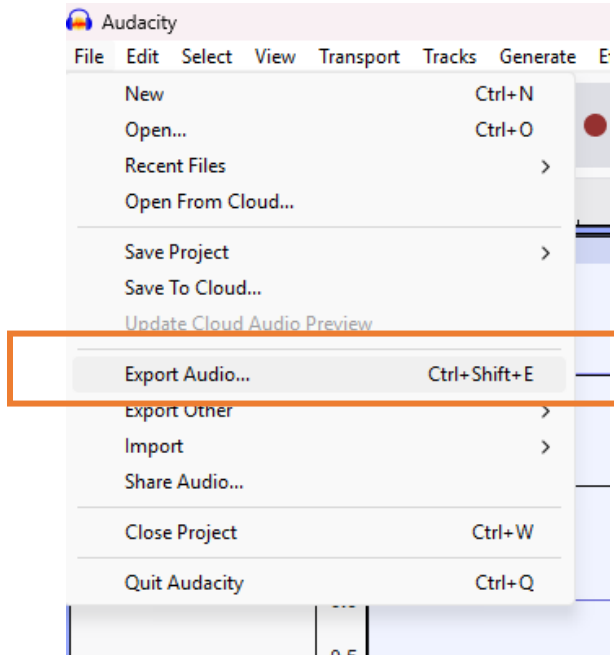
Audacity

File Edit Select View Transport Tracks Generate E

New Ctrl+N
Open... Ctrl+O
Recent Files >
Open From Cloud...

Save Project >
Save To Cloud...
Update Cloud Audio Preview

Export Audio... Ctrl+Shift+E
Export Other >
Import >
Share Audio...

Close Project Ctrl+W

Quit Audacity Ctrl+Q

0.5